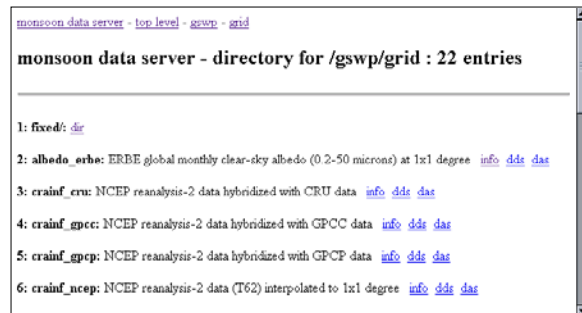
monsoon data server - top level - gswp - grid

monsoon data server - directory for /gswp/grid : 22 entries

1: fixed/: dir

2: albedo_erbe: ERBE global monthly clear-sky albedo (0.2-50 microns) at 1x1 degree info dds das

3: crainf_cru: NCEP reanalysis-2 data hybridized with CRU data info dds das

4: crainf_gpcc: NCEP reanalysis-2 data hybridized with GPCC data info dds das

5: crainf_gpcp: NCEP reanalysis-2 data hybridized with GPCP data info dds das

6: crainf_ncep: NCEP reanalysis-2 data (T62) interpolated to 1x1 degree info dds das